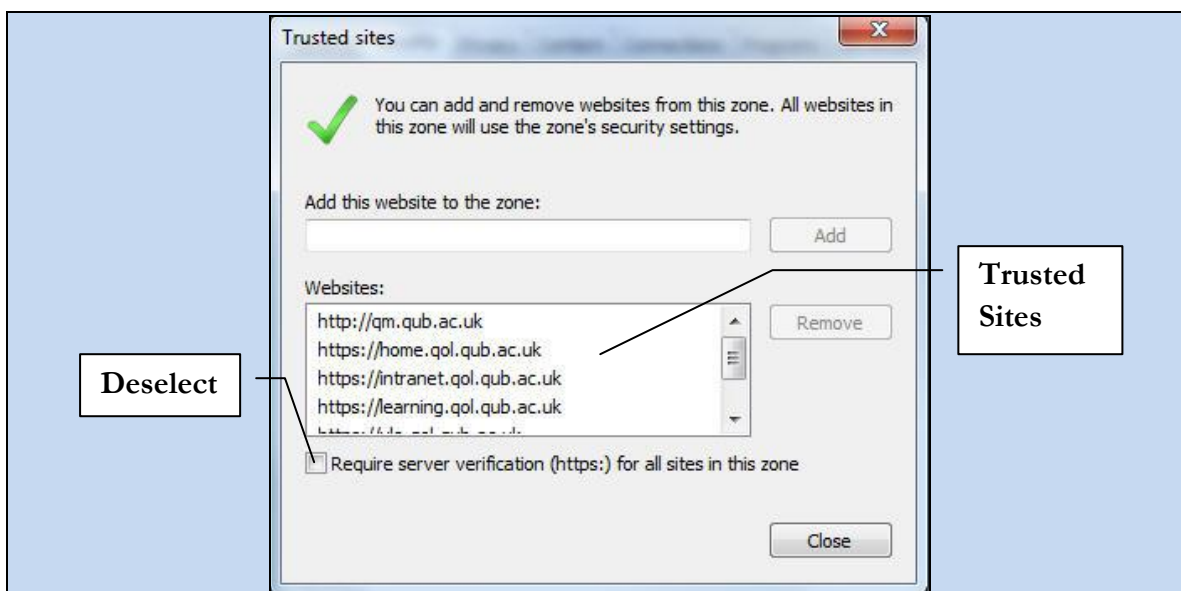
Trusted sites

You can add and remove websites from this zone. All websites in this zone will use the zone's security settings.

Add this website to the zone:

Add

Websites:

http://qm.qub.ac.uk
https://home.qol.qub.ac.uk
https://intranet.qol.qub.ac.uk
https://learning.qol.qub.ac.uk
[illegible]

Remove

Require server verification (https:) for all sites in this zone

Close

Trusted Sites

Deselect